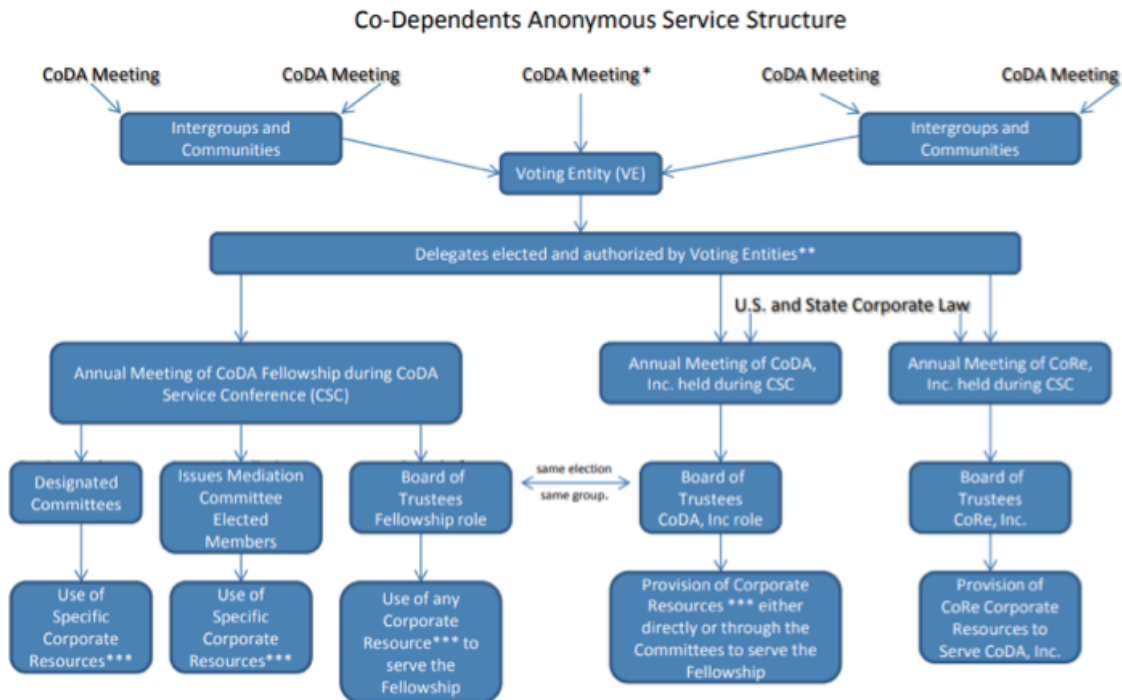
Co-Dependents Anonymous Service Structure

CoDA Meeting

CoDA Meeting

CoDA Meeting *

CoDA Meeting

CoDA Meeting

Intergroups and Communities

Voting Entity (VE)

Intergroups and Communities

Delegates elected and authorized by Voting Entities**

U.S. and State Corporate Law

Annual Meeting of CoDA Fellowship during CoDA Service Conference (CSC)

Annual Meeting of CoDA, Inc. held during CSC

Annual Meeting of CoRe, Inc. held during CSC

Designated Committees

Issues Mediation Committee Elected Members

Board of Trustees Fellowship role

same election same group.

Board of Trustees CoDA, Inc role

Board of Trustees CoRe, Inc.

Use of Specific Corporate Resources***

Use of Specific Corporate Resources***

Use of any Corporate Resource*** to serve the Fellowship

Provision of Corporate Resources *** either directly or through the Committees to serve the Fellowship

Provision of CoRe Corporate Resources to Serve CoDA, Inc.